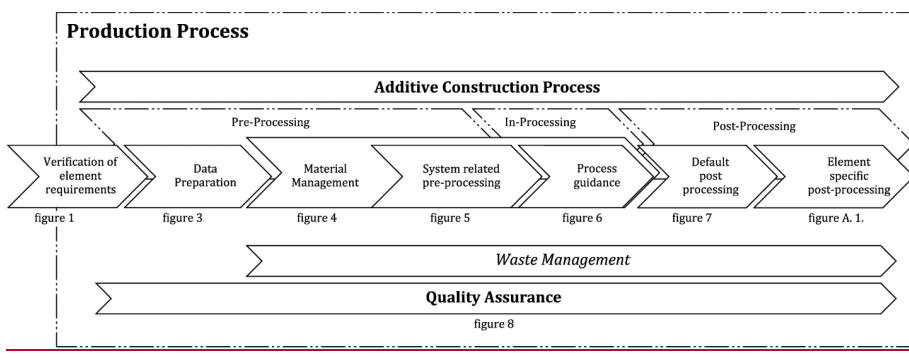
Production Process

Additive Construction Process

Pre-Processing

In-Processing

Post-Processing

Verification of element requirements

Data Preparation

Material Management

System related pre-processing

Process guidance

Default post processing

Element specific post-processing

figure 1

figure 3

figure 4

figure 5

figure 6

figure 7

figure A. 1.

Waste Management

Quality Assurance

figure 8